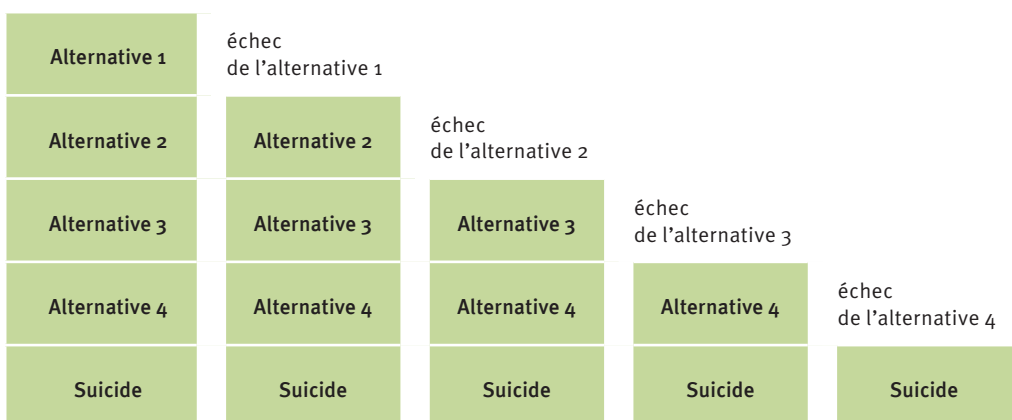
Alternative 1

échec de l'alternative 1

Alternative 2

Alternative 2

échec de l'alternative 2

Alternative 3

Alternative 3

Alternative 3

échec de l'alternative 3

Alternative 4

Alternative 4

Alternative 4

Alternative 4

échec de l'alternative 4

Suicide

Suicide

Suicide

Suicide

Suicide